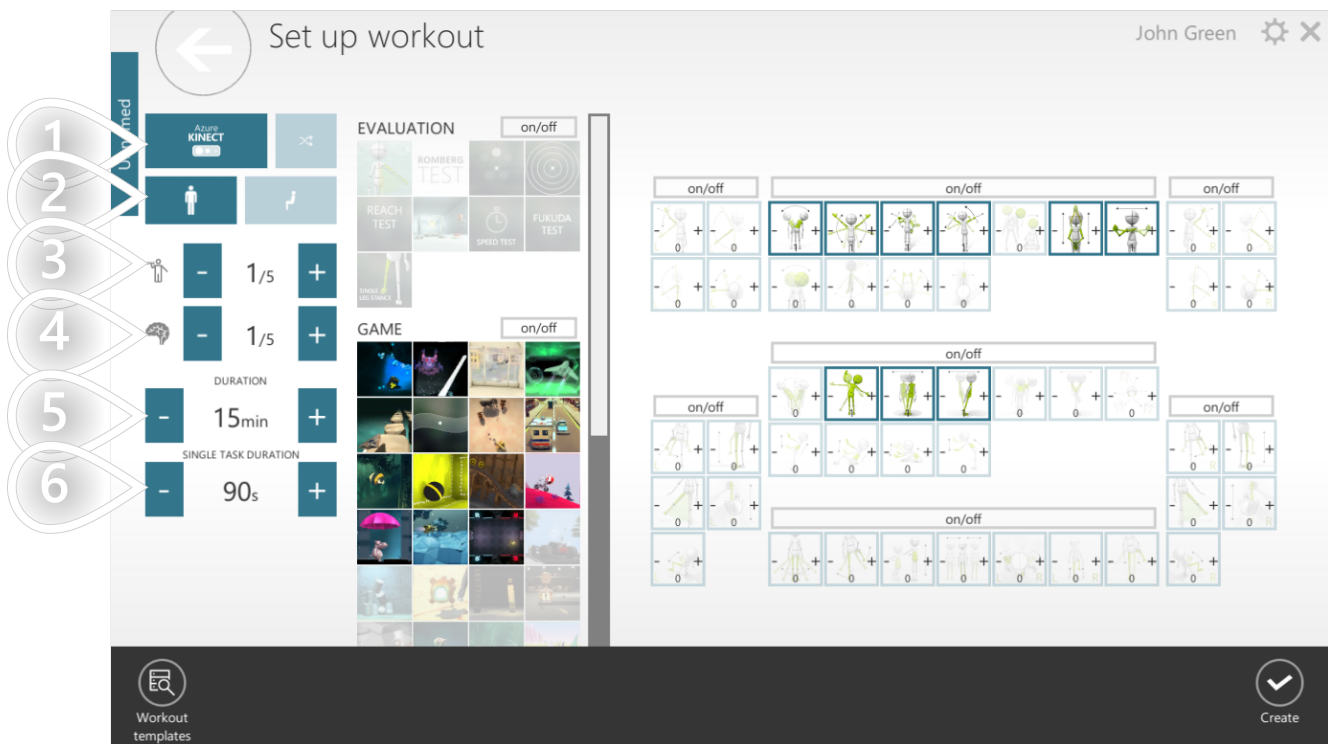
Set up workout

John Green

Unnamed

1
2
3
4
5
6

Azure KINECT

- $1/5$ +

- $1/5$ +

DURATION

- 15min +

SINGLE TASK DURATION

- 90s +

EVALUATION on/off

ROMBERG TEST

REACH TEST

SPEED TEST

FUKUDA TEST

SINGLE LEG STANCE

GAME on/off

on/off
on/off
on/off

on/off

on/off
on/off

on/off

Workout templates

Create